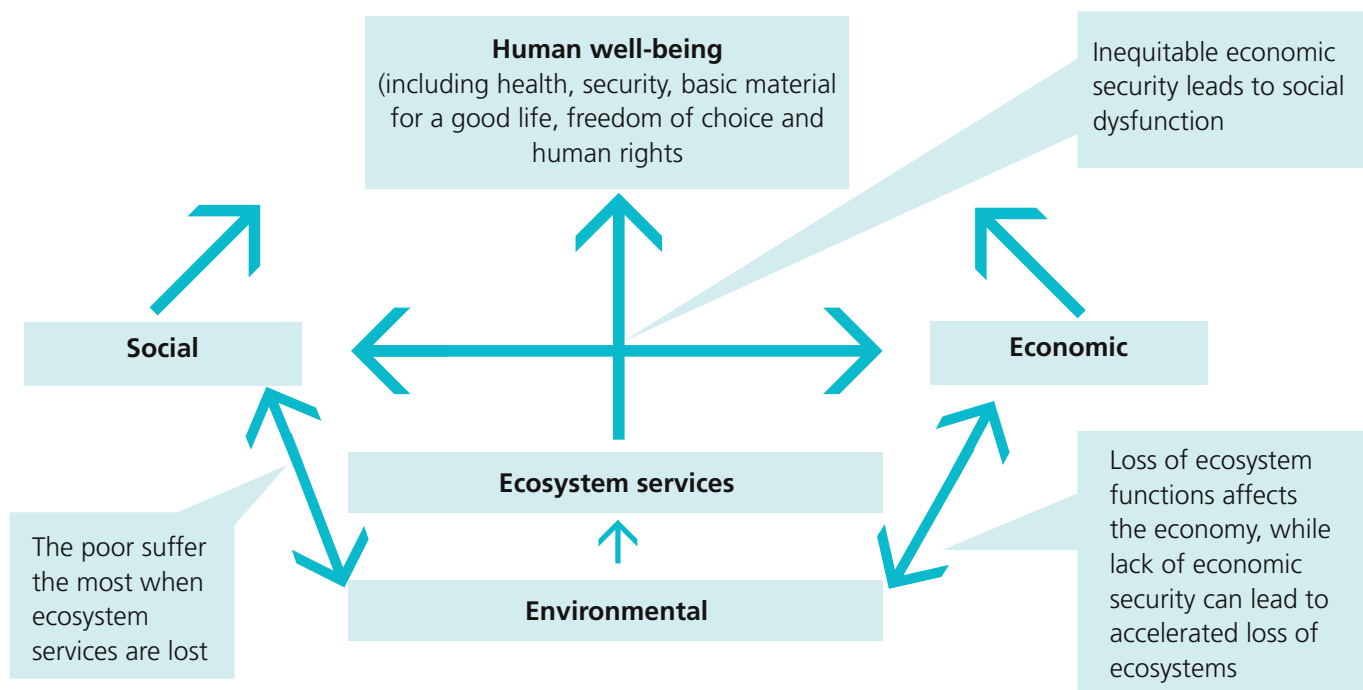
**Human well-being**
(including health, security, basic material for a good life, freedom of choice and human rights

Inequitable economic security leads to social dysfunction

**Social**

**Economic**

**Ecosystem services**

**Environmental**

The poor suffer the most when ecosystem services are lost

Loss of ecosystem functions affects the economy, while lack of economic security can lead to accelerated loss of ecosystems